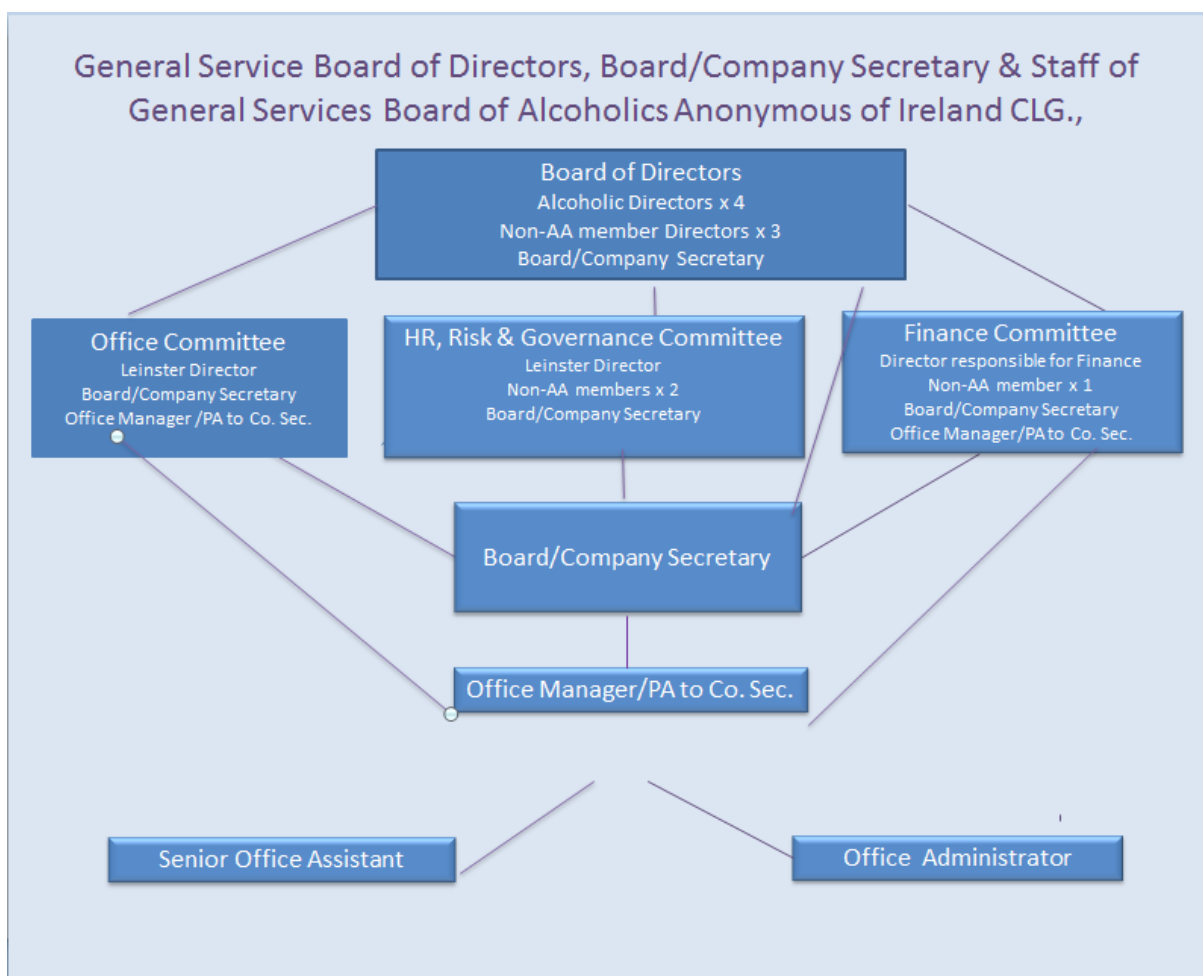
General Service Board of Directors, Board/Company Secretary & Staff of General Services Board of Alcoholics Anonymous of Ireland CLG.,

Board of Directors
Alcoholic Directors x 4
Non-AA member Directors x 3
Board/Company Secretary

Office Committee
Leinster Director
Board/Company Secretary
Office Manager /PA to Co. Sec.

HR, Risk & Governance Committee
Leinster Director
Non-AA members x 2
Board/Company Secretary

Finance Committee
Director responsible for Finance
Non-AA member x 1
Board/Company Secretary
Office Manager/PA to Co. Sec.

Board/Company Secretary

Office Manager/PA to Co. Sec.

Senior Office Assistant

Office Administrator